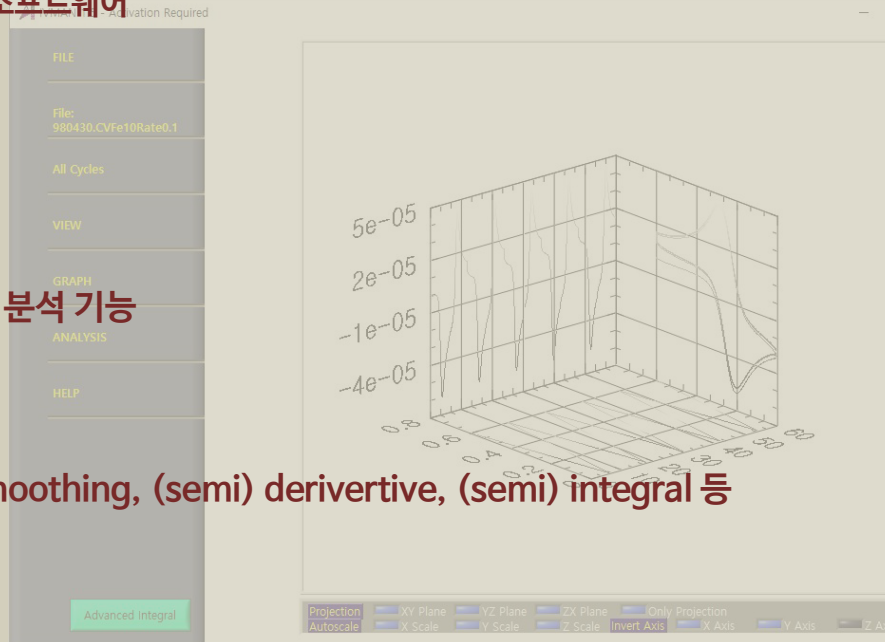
소프트웨어
- Activation Required

FILE

File: 980430.CVFe10Rate0.1

All Cycles

VIEW

GRAPH

분석 기능

ANALYSIS

HELP

5e-05
2e-05
-1e-05
-4e-05
0.8
0.6
0.4
0.2
10
20
30
40
50
60

moothing, (semi) derivertive, (semi) integral 등

Advanced Integral

Projection
XY Plane
YZ Plane
ZX Plane
Only Projection
Autoscale
X Scale
Y Scale
Z Scale
Invert Axis
X Axis
Y Axis
Z A